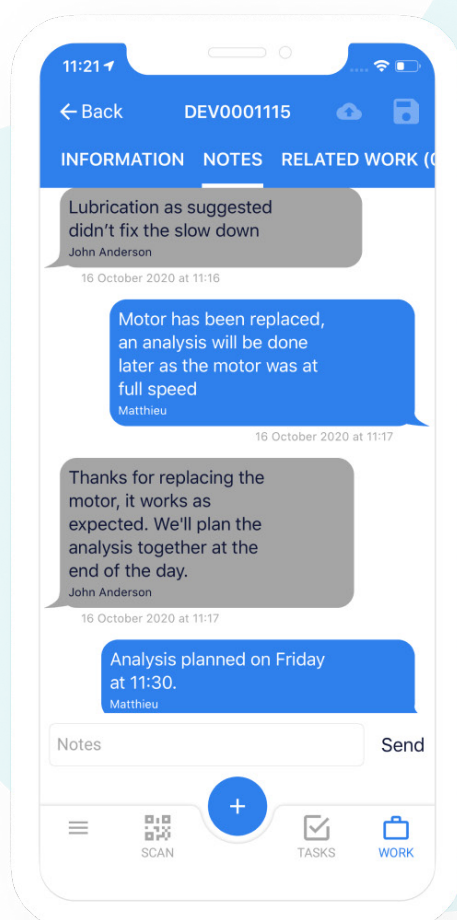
11:21

← Back DEV0001115

INFORMATION NOTES RELATED WORK (

Lubrication as suggested didn't fix the slow down
John Anderson

16 October 2020 at 11:16

Motor has been replaced, an analysis will be done later as the motor was at full speed
Matthieu

16 October 2020 at 11:17

Thanks for replacing the motor, it works as expected. We'll plan the analysis together at the end of the day.
John Anderson

16 October 2020 at 11:17

Analysis planned on Friday at 11:30.
Matthieu

Notes

Send

+

SCAN TASKS WORK